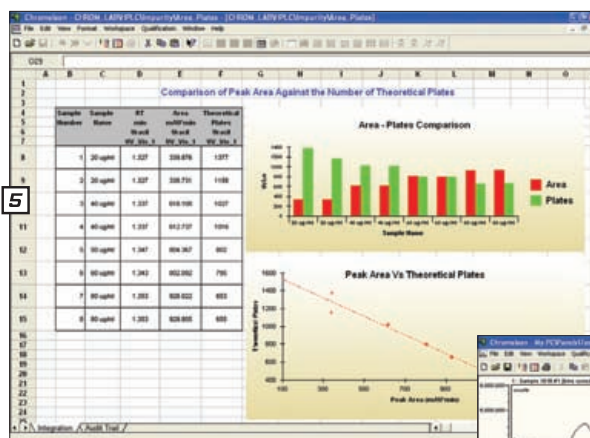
Chromeleon - C:\RDM...LAB\VWLC\ImpurityArea_Plates - [C:\RDM...LAB\VWLC\ImpurityArea_Plates]

File Edit View Format Workspace Qualification Window Help

O29

5

Comparison of Peak Area Against the Number of Theoretical Plates

| Sample Number | Sample Name | RT min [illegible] | Area mAU*min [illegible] | Theoretical Plates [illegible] |
|---|---|---|---|---|
| 1 | 20 ug/ml | 1.327 | 336.876 | 1377 |
| 2 | 20 ug/ml | 1.327 | 336.751 | 1158 |
| 3 | 40 ug/ml | 1.337 | 610.105 | 1027 |
| 4 | 40 ug/ml | 1.337 | 612.737 | 1016 |
| 5 | 50 ug/ml | 1.347 | 804.367 | 802 |
| 6 | 60 ug/ml | 1.343 | 802.092 | 795 |
| 7 | 80 ug/ml | 1.353 | 928.022 | 653 |
| 8 | 80 ug/ml | 1.353 | 926.905 | 655 |

Area - Plates Comparison

Area

Plates

Sample Name

Peak Area Vs Theoretical Plates

Theoretical Plates

Peak Area (mAU*min)

1600 1400 1200 1000 800 600 400

100 300 500 700 900

Integration / Audit Trail /

Chromeleon - My PC\Panels\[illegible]

File Edit View Workspace Qualification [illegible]

1: Sample 10:06:#1 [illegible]